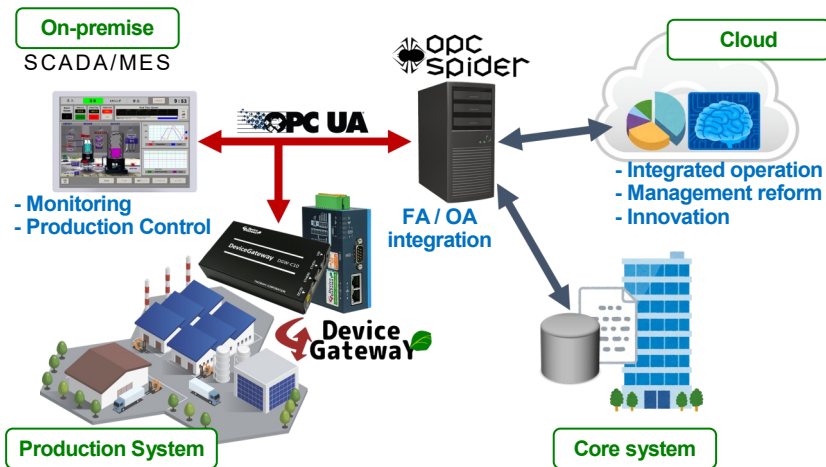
On-premise
SCADA/MES

opc spider

Cloud

OPC UA

- Monitoring
- Production Control

FA / OA integration

- Integrated operation
- Management reform
- Innovation

DeviceGateway

Device GatewaY

Production System

Core system